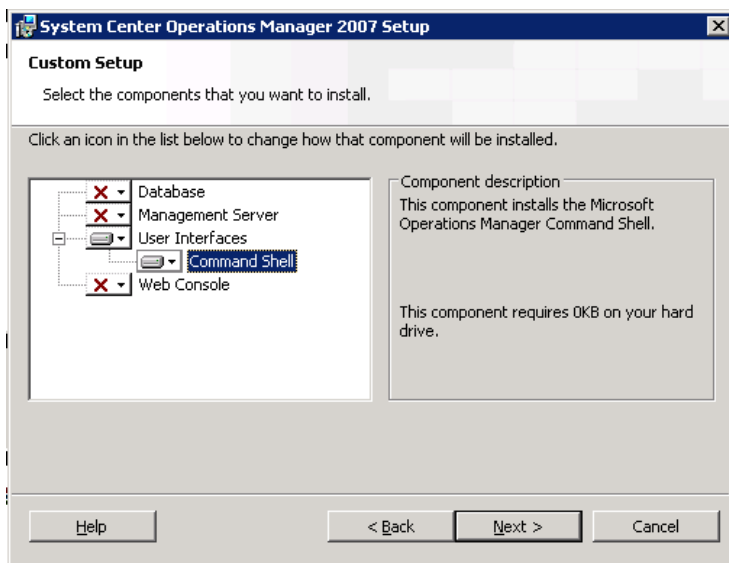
System Center Operations Manager 2007 Setup

Custom Setup

Select the components that you want to install.

Click an icon in the list below to change how that component will be installed.

Database
Management Server
User Interfaces
Command Shell
Web Console

Component description
This component installs the Microsoft Operations Manager Command Shell.

This component requires 0KB on your hard drive.

Help
< Back
Next >
Cancel